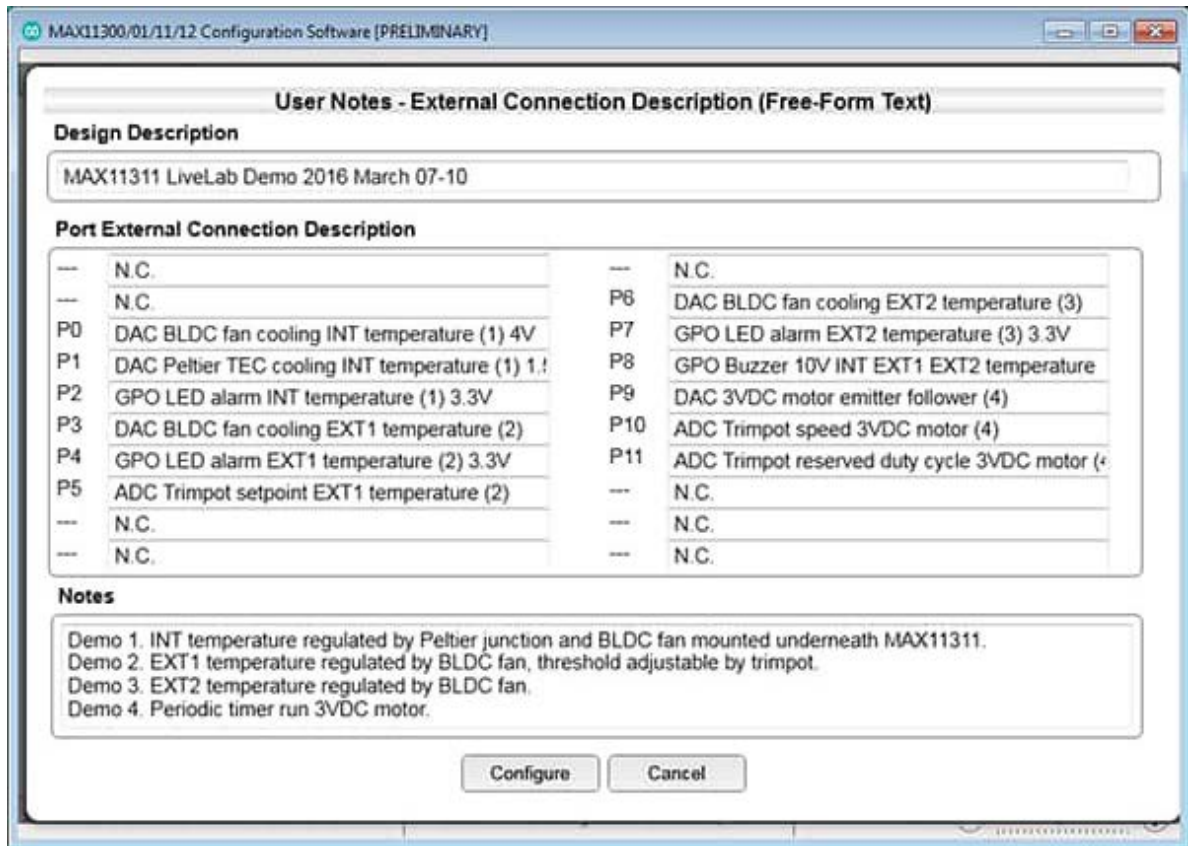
MAX11300/01/11/12 Configuration Software [PRELIMINARY]

User Notes - External Connection Description (Free-Form Text)

Design Description

MAX11311 LiveLab Demo 2016 March 07-10

Port External Connection Description

| | | | |
|---|---|---|---|
| --- | N.C. | --- | N.C. |
| --- | N.C. | P6 | DAC BLDC fan cooling EXT2 temperature (3) |
| P0 | DAC BLDC fan cooling INT temperature (1) 4V | P7 | GPO LED alarm EXT2 temperature (3) 3.3V |
| P1 | DAC Peltier TEC cooling INT temperature (1) 1.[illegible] | P8 | GPO Buzzer 10V INT EXT1 EXT2 temperature |
| P2 | GPO LED alarm INT temperature (1) 3.3V | P9 | DAC 3VDC motor emitter follower (4) |
| P3 | DAC BLDC fan cooling EXT1 temperature (2) | P10 | ADC Trimpot speed 3VDC motor (4) |
| P4 | GPO LED alarm EXT1 temperature (2) 3.3V | P11 | ADC Trimpot reserved duty cycle 3VDC motor ([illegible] |
| P5 | ADC Trimpot setpoint EXT1 temperature (2) | --- | N.C. |
| --- | N.C. | --- | N.C. |
| --- | N.C. | --- | N.C. |

Notes

Demo 1. INT temperature regulated by Peltier junction and BLDC fan mounted underneath MAX11311.
Demo 2. EXT1 temperature regulated by BLDC fan, threshold adjustable by trimpot.
Demo 3. EXT2 temperature regulated by BLDC fan.
Demo 4. Periodic timer run 3VDC motor.

Configure Cancel